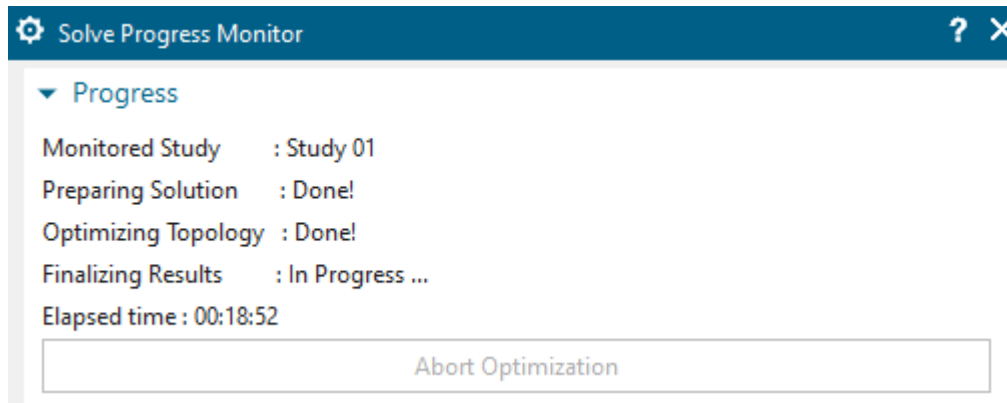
Solve Progress Monitor ? ×

Progress

Monitored Study : Study 01

Preparing Solution : Done!

Optimizing Topology : Done!

Finalizing Results : In Progress ...

Elapsed time : 00:18:52

Abort Optimization